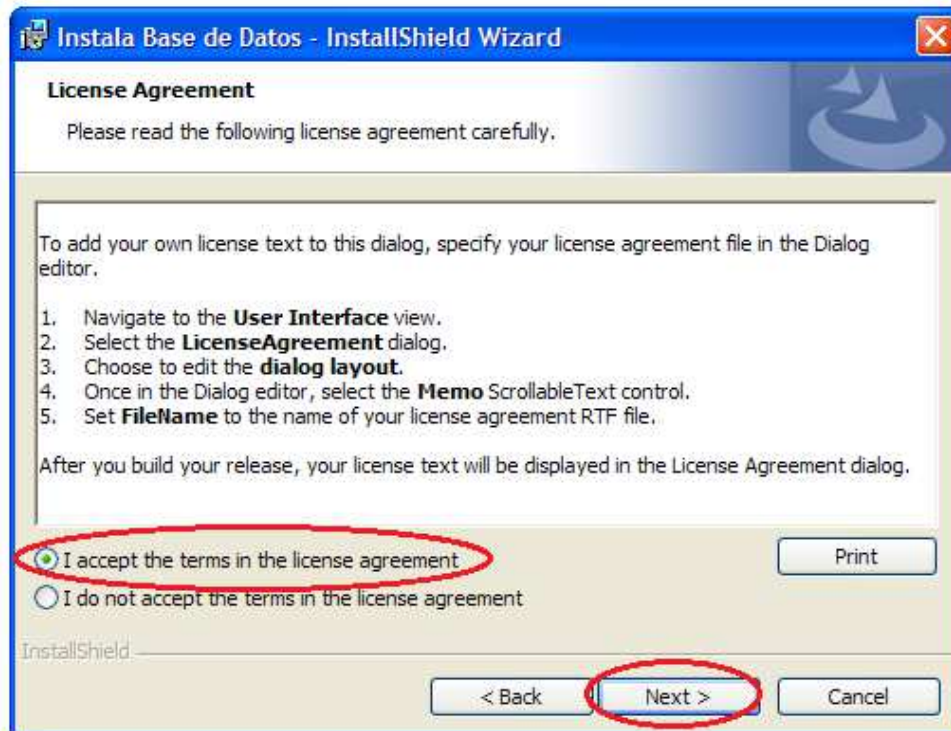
Instala Base de Datos - InstallShield Wizard

License Agreement

Please read the following license agreement carefully.

To add your own license text to this dialog, specify your license agreement file in the Dialog editor.

1. Navigate to the **User Interface** view.
2. Select the **LicenseAgreement** dialog.
3. Choose to edit the **dialog layout**.
4. Once in the Dialog editor, select the **Memo** ScrollableText control.
5. Set **FileName** to the name of your license agreement RTF file.

After you build your release, your license text will be displayed in the License Agreement dialog.

I accept the terms in the license agreement

Print

I do not accept the terms in the license agreement

InstallShield

< Back

Next >

Cancel